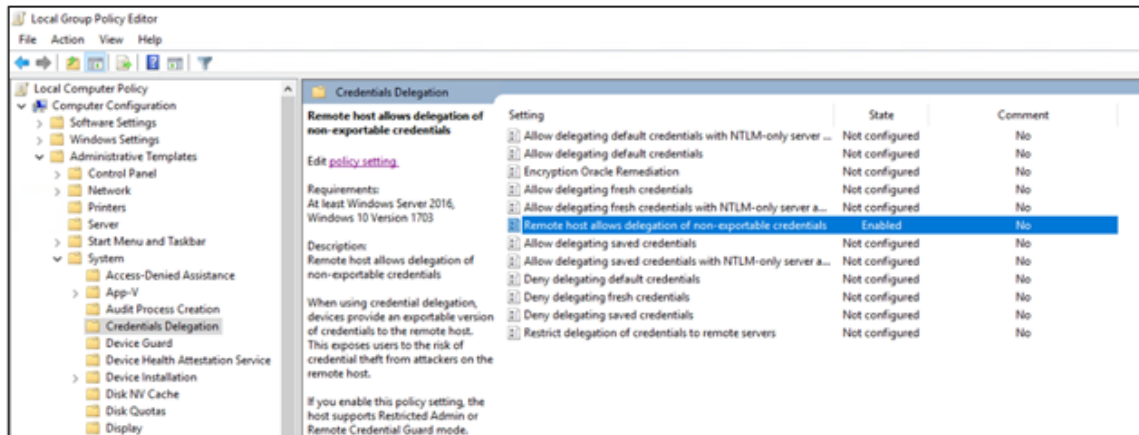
Local Group Policy Editor

File Action View Help

Local Computer Policy
Computer Configuration
Software Settings
Windows Settings
Administrative Templates
Control Panel
Network
Printers
Server
Start Menu and Taskbar
System
Access-Denied Assistance
App-V
Audit Process Creation
Credentials Delegation
Device Guard
Device Health Attestation Service
Device Installation
Disk NV Cache
Disk Quotas
Display

Credentials Delegation

Remote host allows delegation of non-exportable credentials

Edit policy setting.

Requirements:
At least Windows Server 2016, Windows 10 Version 1703

Description:
Remote host allows delegation of non-exportable credentials

When using credential delegation, devices provide an exportable version of credentials to the remote host. This exposes users to the risk of credential theft from attackers on the remote host.

If you enable this policy setting, the host supports Restricted Admin or Remote Credential Guard mode.

| Setting | State | Comment |
|---|---|---|
| Allow delegating default credentials with NTLM-only server ... | Not configured | No |
| Allow delegating default credentials | Not configured | No |
| Encryption Oracle Remediation | Not configured | No |
| Allow delegating fresh credentials | Not configured | No |
| Allow delegating fresh credentials with NTLM-only server a... | Not configured | No |
| Remote host allows delegation of non-exportable credentials | Enabled | No |
| Allow delegating saved credentials | Not configured | No |
| Allow delegating saved credentials with NTLM-only server a... | Not configured | No |
| Deny delegating default credentials | Not configured | No |
| Deny delegating fresh credentials | Not configured | No |
| Deny delegating saved credentials | Not configured | No |
| Restrict delegation of credentials to remote servers | Not configured | No |